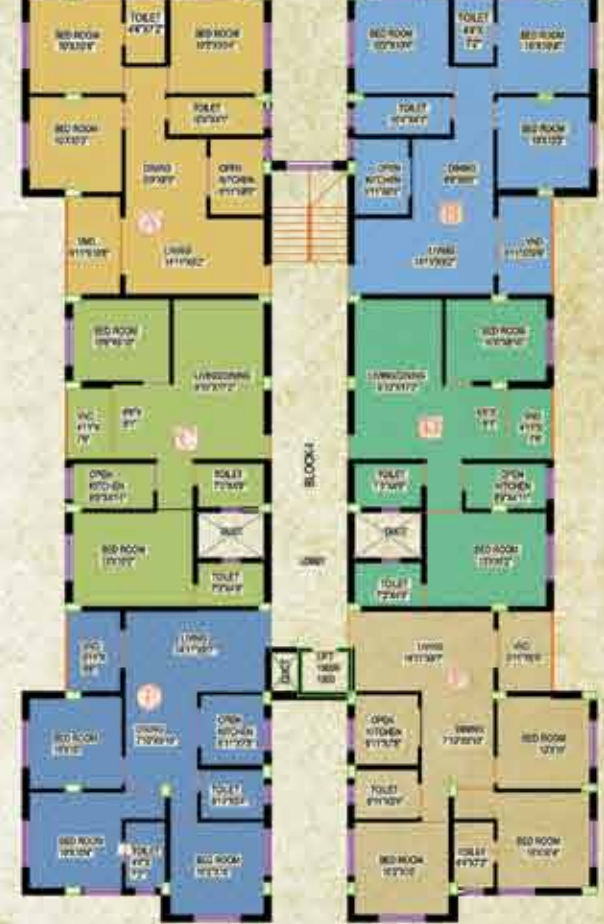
BED ROOM
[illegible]

TOILET
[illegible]

BED ROOM
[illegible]

BED ROOM
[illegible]

TOILET
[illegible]

DINING
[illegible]

OPEN KITCHEN
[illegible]

A

VRD
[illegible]

LIVING
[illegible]

BED ROOM
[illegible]

TOILET
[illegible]

BED ROOM
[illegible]

TOILET
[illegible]

BED ROOM
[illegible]

OPEN KITCHEN
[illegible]

DINING
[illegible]

B

LIVING
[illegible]

VRD
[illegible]

BED ROOM
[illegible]

LIVING/DINING
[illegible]

VRD
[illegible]

PATIO
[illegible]

C

OPEN KITCHEN
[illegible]

TOILET
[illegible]

BED ROOM
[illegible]

DUCT

TOILET
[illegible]

BED ROOM
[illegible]

LIVING/DINING
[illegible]

PATIO
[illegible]

VRD
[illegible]

D

TOILET
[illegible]

OPEN KITCHEN
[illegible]

DUCT

BED ROOM
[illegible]

TOILET
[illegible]

BLOCK-I

LOBBY

LIVING
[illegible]

VRD
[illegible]

F

BED ROOM
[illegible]

DINING
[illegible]

OPEN KITCHEN
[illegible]

TOILET
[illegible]

BED ROOM
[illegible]

TOILET
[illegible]

BED ROOM
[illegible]

DUCT

LIFT
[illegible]

LIVING
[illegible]

VRD
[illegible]

E

OPEN KITCHEN
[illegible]

DINING
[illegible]

BED ROOM
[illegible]

TOILET
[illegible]

BED ROOM
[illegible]

TOILET
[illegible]

BED ROOM
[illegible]